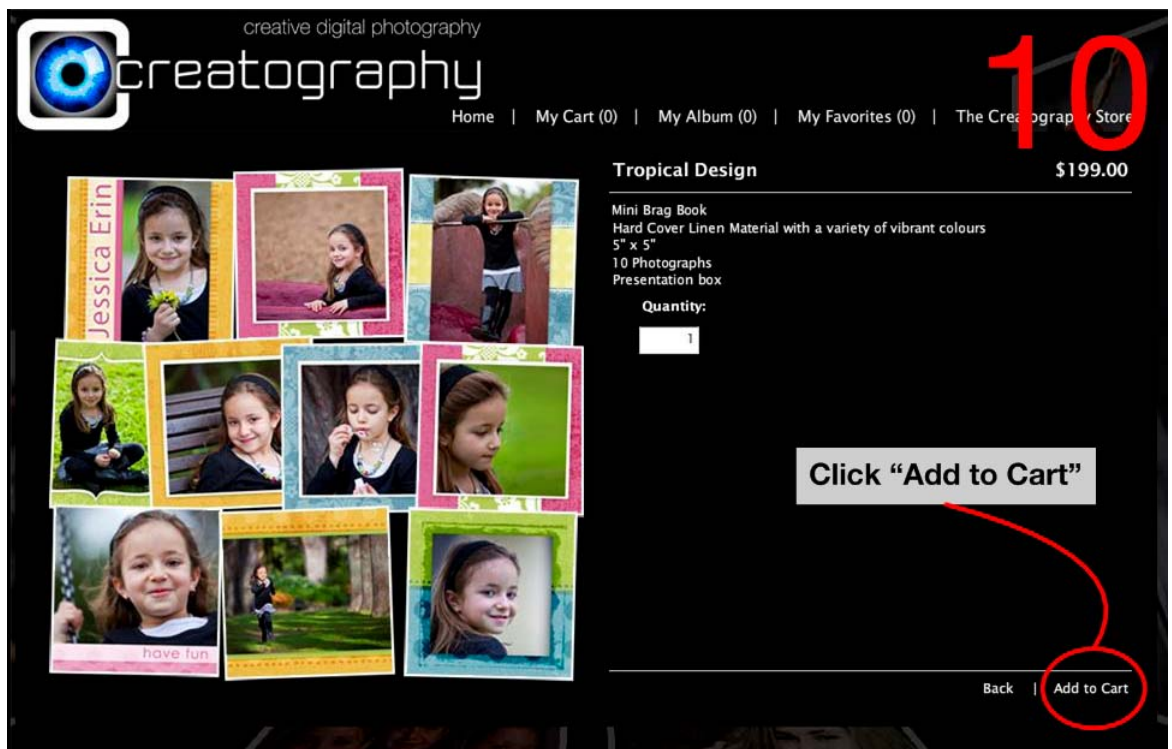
creative digital photography

creatography

10

Home | My Cart (0) | My Album (0) | My Favorites (0) | The Crea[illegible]ograp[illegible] Store

Jessica Erin

have fun

Tropical Design

$199.00

Mini Brag Book
Hard Cover Linen Material with a variety of vibrant colours
5" x 5"
10 Photographs
Presentation box

Quantity:

1

Click "Add to Cart"

Back | Add to Cart